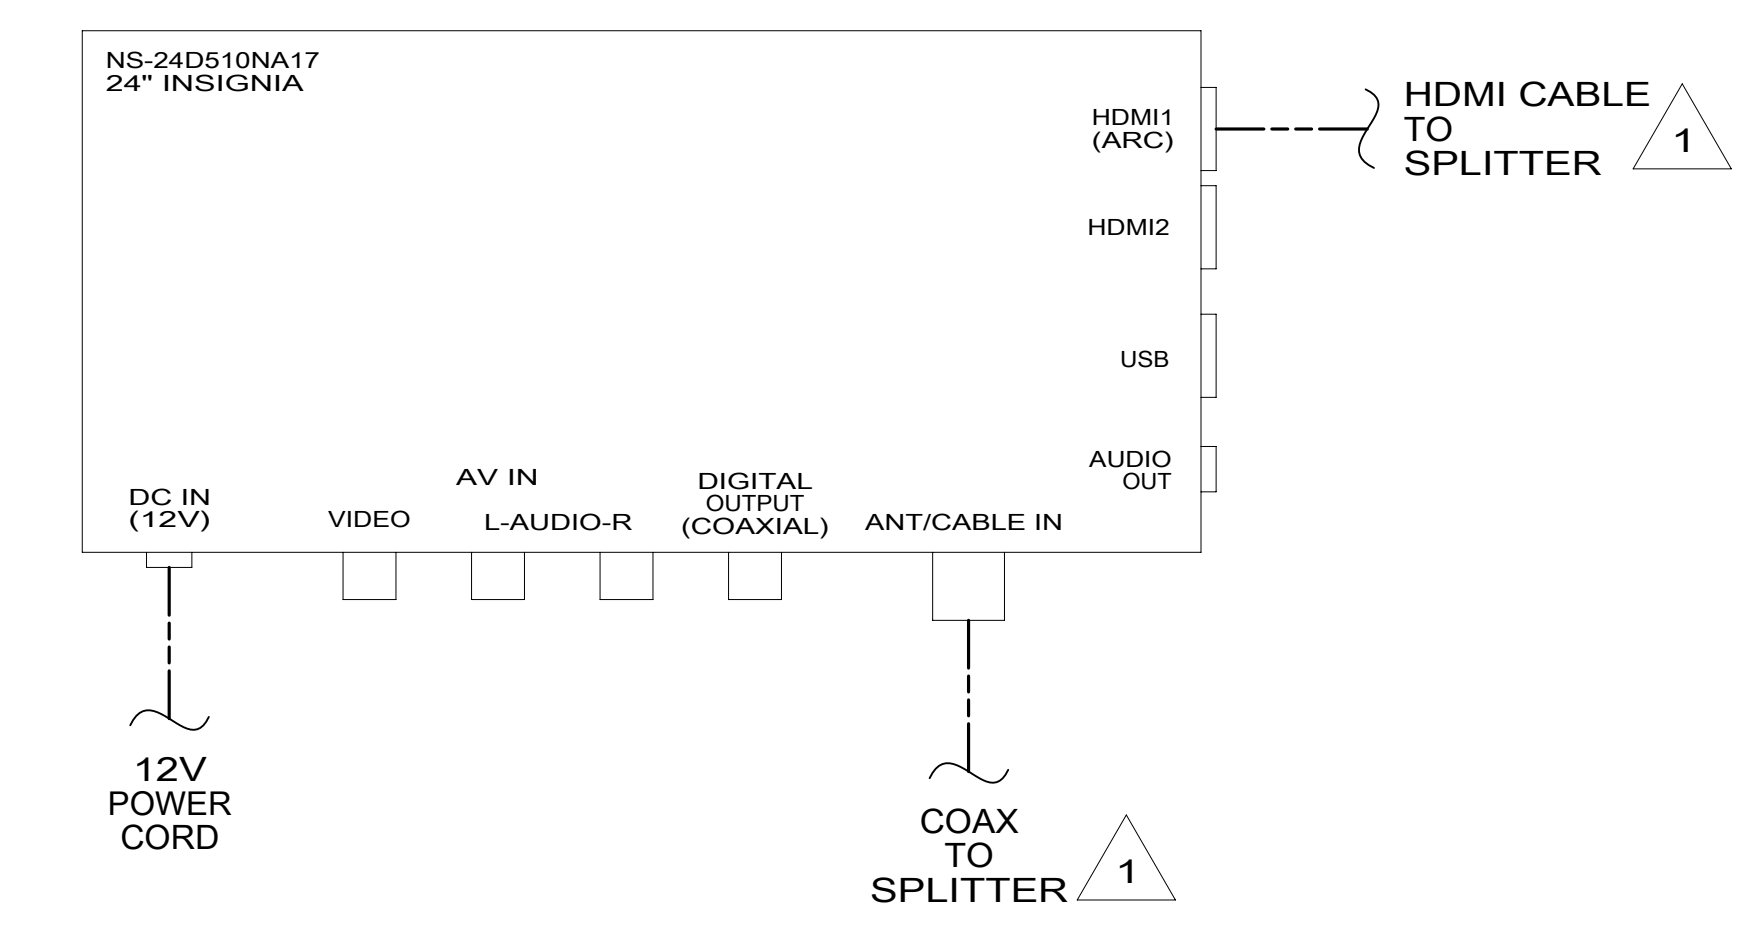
NS-24D510NA17
24" INSIGNIA

HDMI1
(ARC)

HDMI CABLE
TO
SPLITTER

1

HDMI2

USB

AUDIO
OUT

DC IN
(12V)

VIDEO

AV IN

L-AUDIO-R

DIGITAL
OUTPUT
(COAXIAL)

ANT/CABLE IN

12V
POWER
CORD

COAX
TO
SPLITTER

1